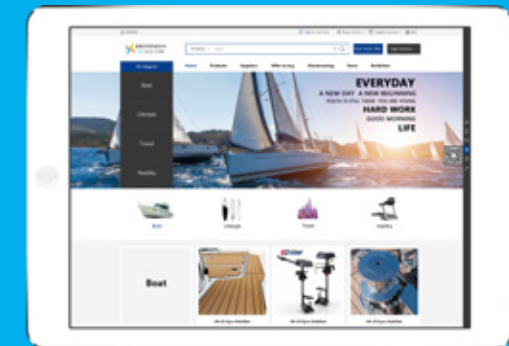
All Categories

Home Products Suppliers Offer to buy Manufacturing News Exhibition

Boat
Lifestyle
Travel
Healthy

EVERYDAY
A NEW DAY A NEW BEGINNING
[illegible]
HARD WORK
GOOD MORNING
LIFE

Boat Lifestyle Travel Healthy

Boat